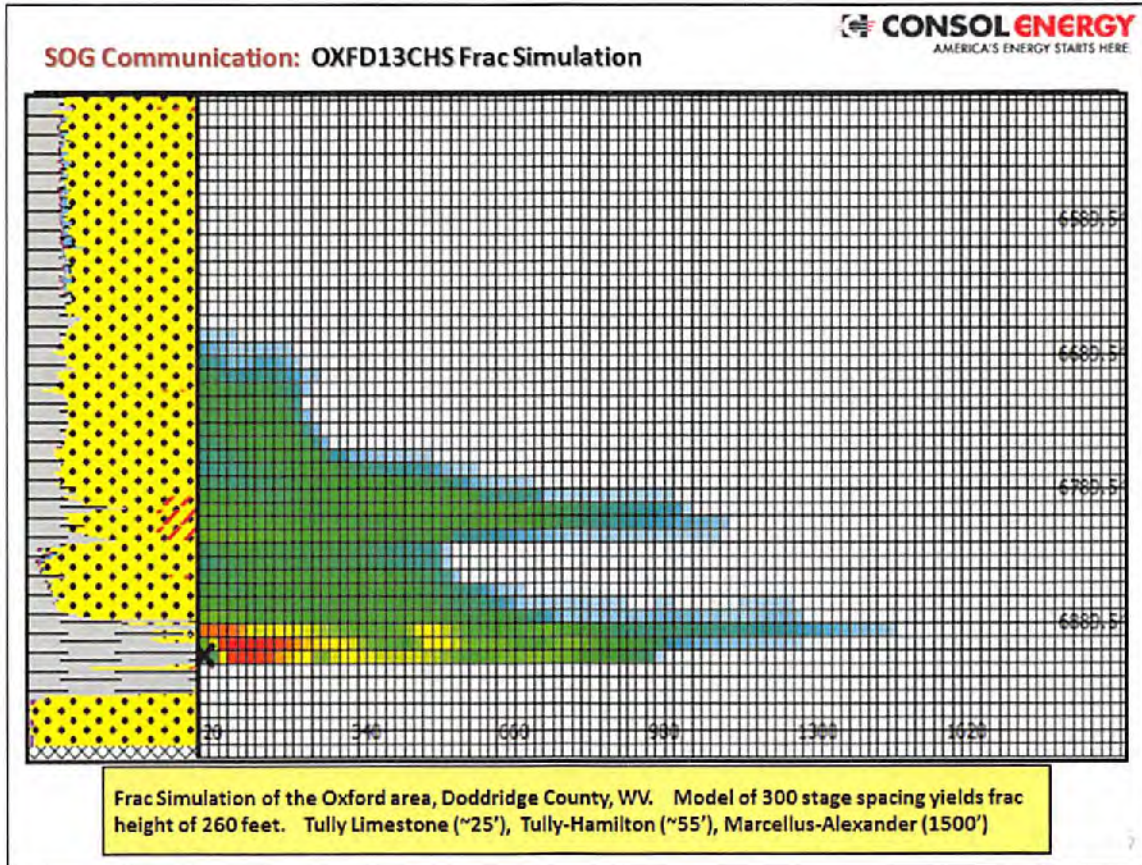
SOG Communication: OXFD13CHS Frac Simulation

CONSOL ENERGY
AMERICA'S ENERGY STARTS HERE

6580.5
6680.5
6780.5
6880.5

20
340
660
980
1300
1620

Frac Simulation of the Oxford area, Doddridge County, WV. Model of 300 stage spacing yields frac height of 260 feet. Tully Limestone (~25'), Tully-Hamilton (~55'), Marcellus-Alexander (1500')

7